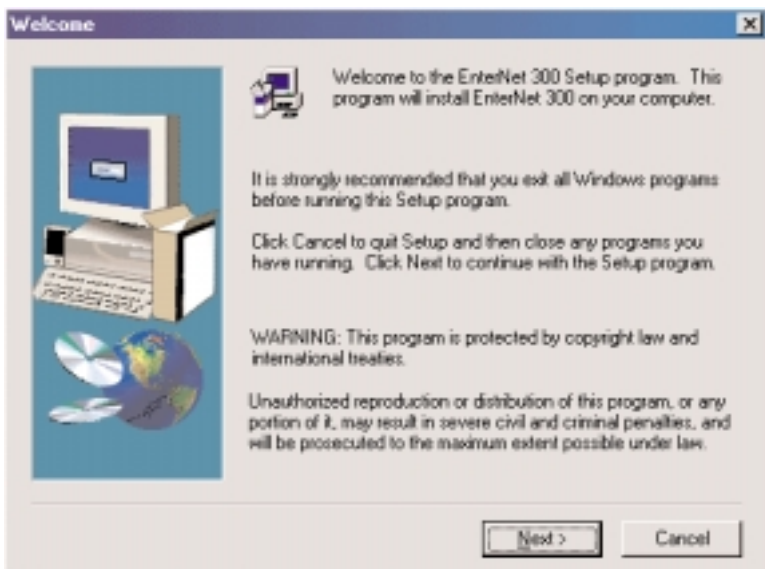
Welcome

Welcome to the EnterNet 300 Setup program. This program will install EnterNet 300 on your computer.

It is strongly recommended that you exit all Windows programs before running this Setup program.

Click Cancel to quit Setup and then close any programs you have running. Click Next to continue with the Setup program.

WARNING: This program is protected by copyright law and international treaties.

Unauthorized reproduction or distribution of this program, or any portion of it, may result in severe civil and criminal penalties, and will be prosecuted to the maximum extent possible under law.

Next >

Cancel